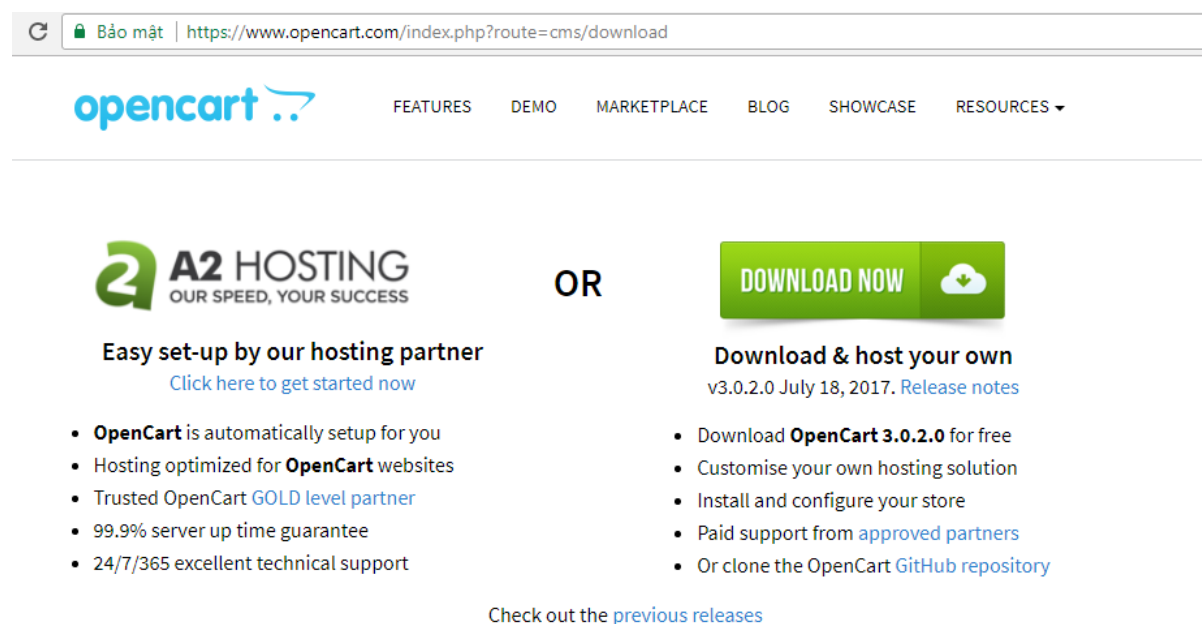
Bảo mật | https://www.opencart.com/index.php?route=cms/download

opencart

FEATURES DEMO MARKETPLACE BLOG SHOWCASE RESOURCES

A2 HOSTING
OUR SPEED, YOUR SUCCESS

OR

DOWNLOAD NOW

Easy set-up by our hosting partner
Click here to get started now

- OpenCart is automatically setup for you
- Hosting optimized for OpenCart websites
- Trusted OpenCart GOLD level partner
- 99.9% server up time guarantee
- 24/7/365 excellent technical support

Download & host your own
v3.0.2.0 July 18, 2017. Release notes

- Download OpenCart 3.0.2.0 for free
- Customise your own hosting solution
- Install and configure your store
- Paid support from approved partners
- Or clone the OpenCart GitHub repository

Check out the previous releases